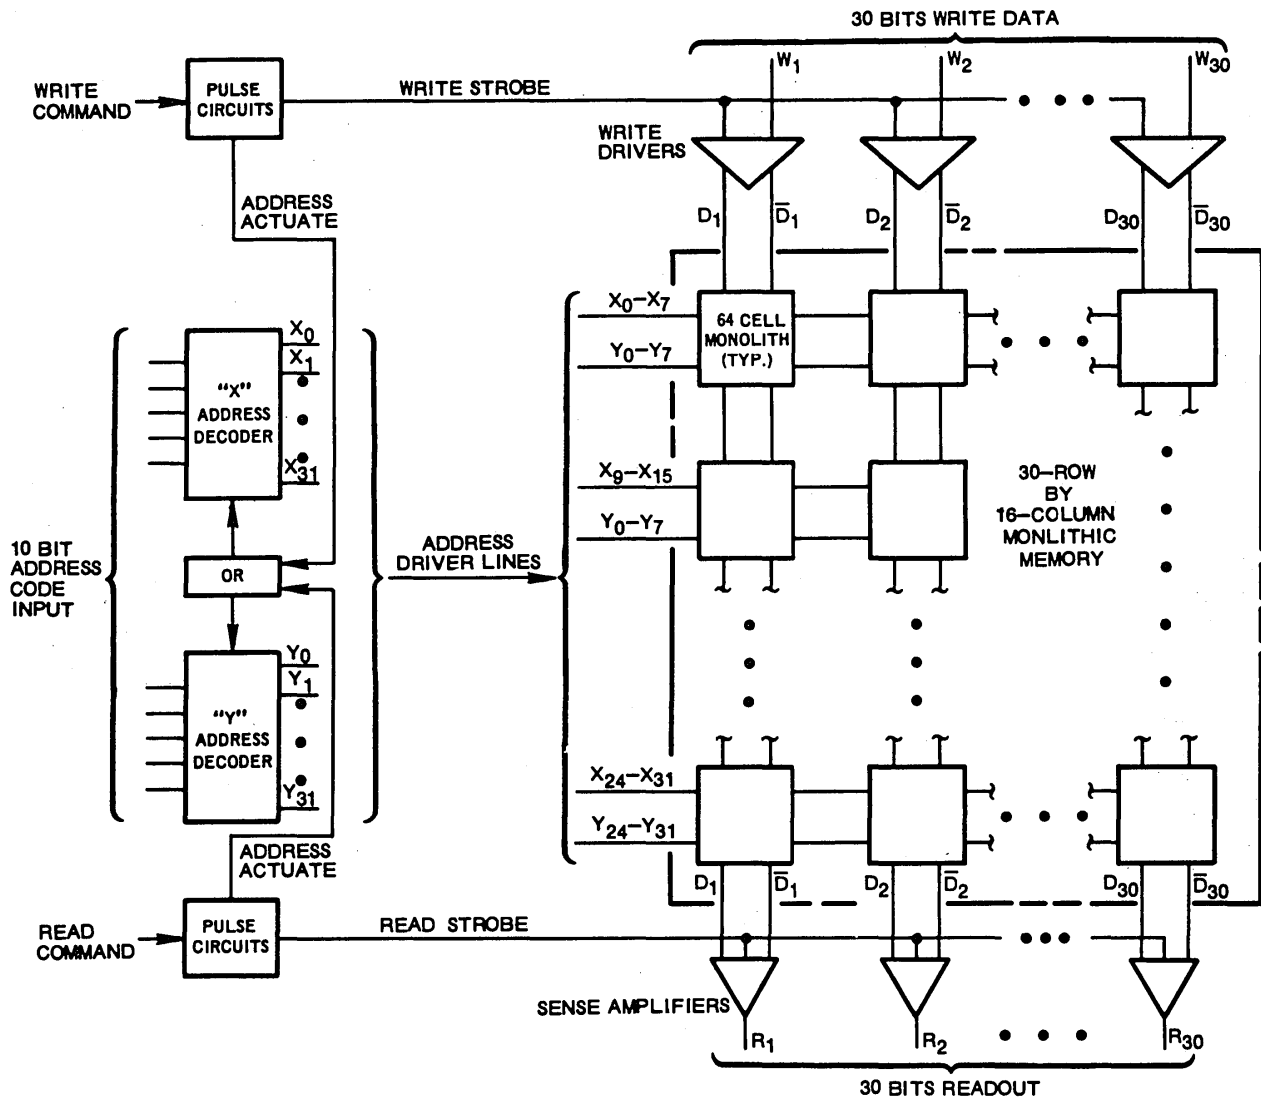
30 BITS WRITE DATA

$W_1$ $W_2$ $W_{30}$

WRITE COMMAND

PULSE CIRCUITS

WRITE STROBE

WRITE DRIVERS

$D_1$ $\overline{D}_1$ $D_2$ $\overline{D}_2$ $D_{30}$ $\overline{D}_{30}$

ADDRESS ACTUATE

$X_0$–$X_7$

$Y_0$–$Y_7$

64 CELL MONOLITH (TYP.)

$X_0$ $X_1$

"X" ADDRESS DECODER

$X_{31}$

$X_8$–$X_{15}$

$Y_0$–$Y_7$

30–ROW BY 16–COLUMN MONLITHIC MEMORY

10 BIT ADDRESS CODE INPUT

OR

ADDRESS DRIVER LINES

$Y_0$ $Y_1$

"Y" ADDRESS DECODER

$Y_{31}$

$X_{24}$–$X_{31}$

$Y_{24}$–$Y_{31}$

ADDRESS ACTUATE

$D_1$ $\overline{D}_1$ $D_2$ $\overline{D}_2$ $D_{30}$ $\overline{D}_{30}$

READ COMMAND

PULSE CIRCUITS

READ STROBE

SENSE AMPLIFIERS

$R_1$ $R_2$ $R_{30}$

30 BITS READOUT